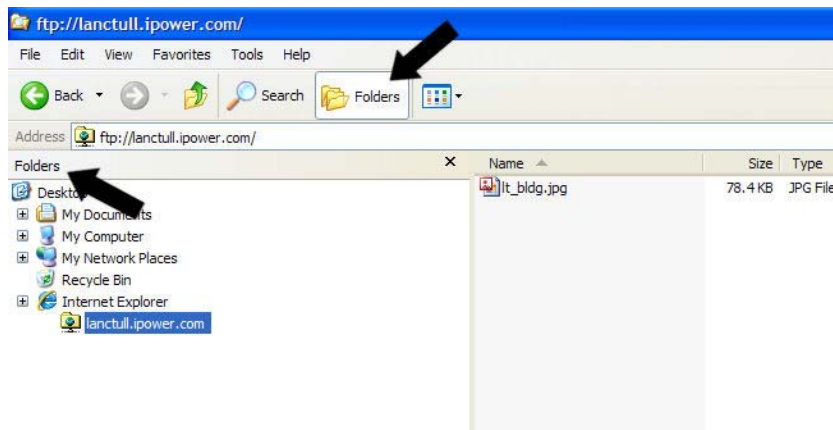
ftp://lanctull.ipower.com/

File Edit View Favorites Tools Help

Back Search Folders

Address ftp://lanctull.ipower.com/

Folders ×

Deskt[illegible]
My Docum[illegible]ts
My Computer
My Network Places
Recycle Bin
Internet Explorer
lanctull.ipower.com

| Name | Size | Type |
|---|---|---|
| lt_bldg.jpg | 78.4 KB | JPG File |